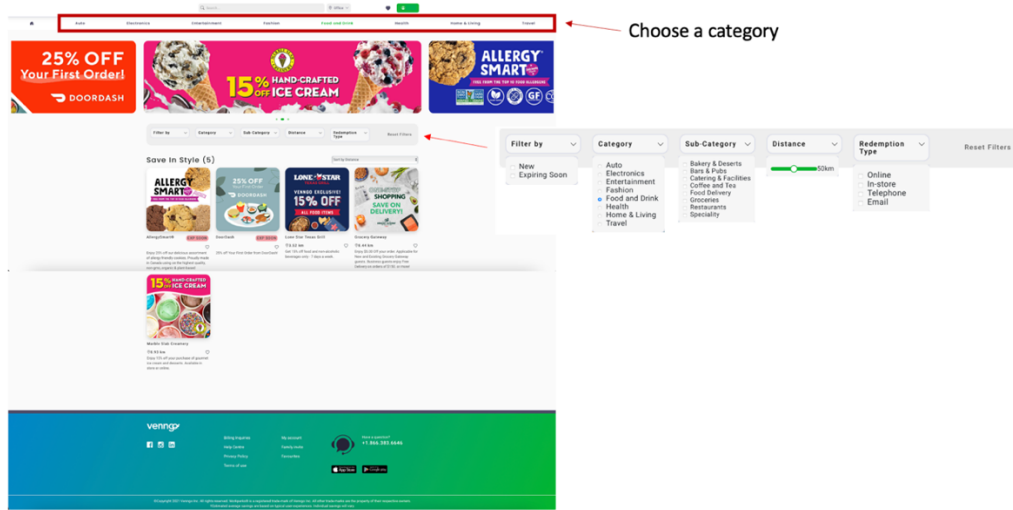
Search | Office | 

Auto | Electronics | Entertainment | Fashion | Food and Drink | Health | Home & Living | Travel

Choose a category

25% OFF
Your First Order!
DOORDASH

15% OFF HAND-CRAFTED ICE CREAM

ALLERGY SMART
GF

Filter by | Category | Sub-Category | Distance | Redemption Type | Reset Filters

Save In Style (5)

Sort by Distance

ALLERGY SMART | 25% OFF DOORDASH | LONE STAR VENNGO EXCLUSIVE! 15% OFF ALL FOOD ITEMS | SHOPPING SAVE ON DELIVERY!

AllergySmart | DoorDash | Lone Star Texas Grill | Grocery Gateway

15% OFF HAND-CRAFTED ICE CREAM

Marble Slab Creamery

Filter by
New
Expiring Soon

Category
Auto
Electronics
Entertainment
Fashion
Food and Drink
Health
Home & Living
Travel

Sub-Category
Bakery & Deserts
Bars & Pubs
Catering & Facilities
Coffee and Tea
Food Delivery
Groceries
Restaurants
Speciality

Distance
50km

Redemption Type
Online
In-store
Telephone
Email

Reset Filters

venngo

Billing Inquiries | Help Centre | Privacy Policy | Terms of use
My account | Family Hub | Favourites

Have a question?
+1.866.383.6646

App Store | Google play